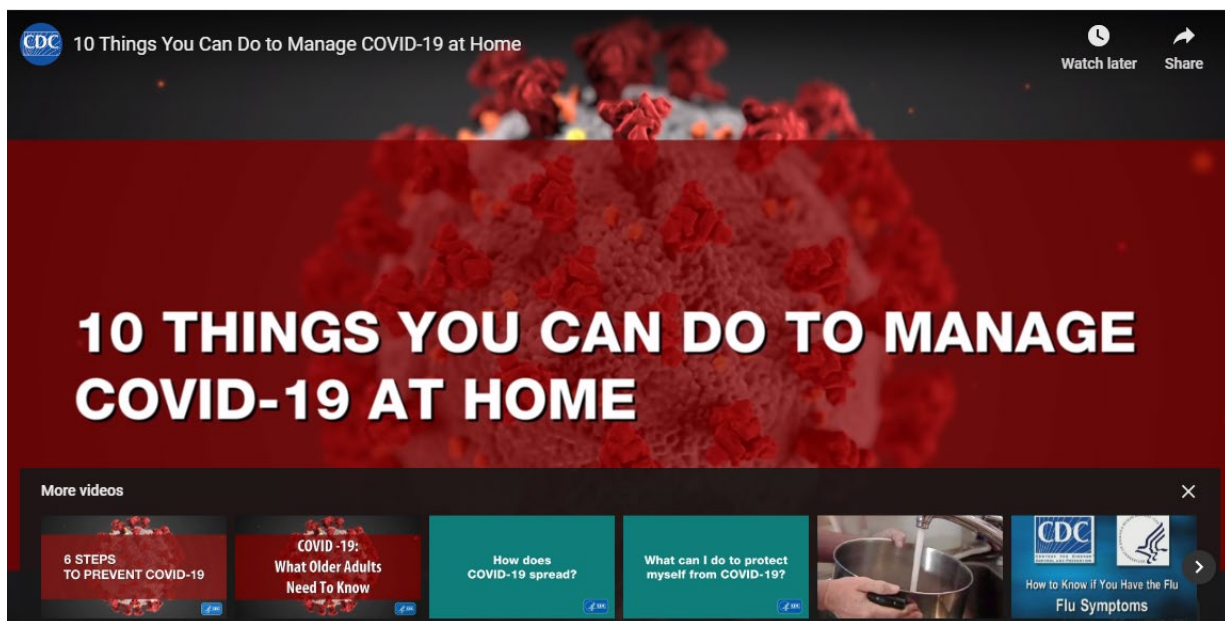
CDC 10 Things You Can Do to Manage COVID-19 at Home

Watch later

Share

10 THINGS YOU CAN DO TO MANAGE COVID-19 AT HOME

More videos

6 STEPS TO PREVENT COVID-19

COVID-19: What Older Adults Need To Know

How does COVID-19 spread?

What can I do to protect myself from COVID-19?

CDC

How to Know if You Have the Flu

Flu Symptoms